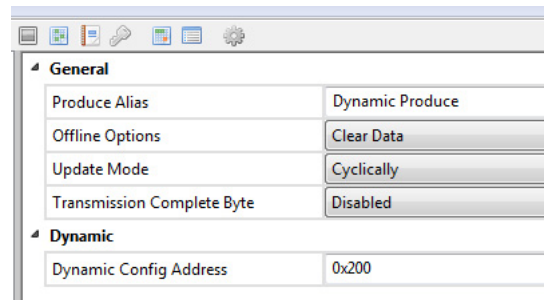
General

| Produce Alias | Dynamic Produce |
|---|---|
| Offline Options | Clear Data |
| Update Mode | Cyclically |
| Transmission Complete Byte | Disabled |

Dynamic

| Dynamic Config Address | 0x200 |
|---|---|